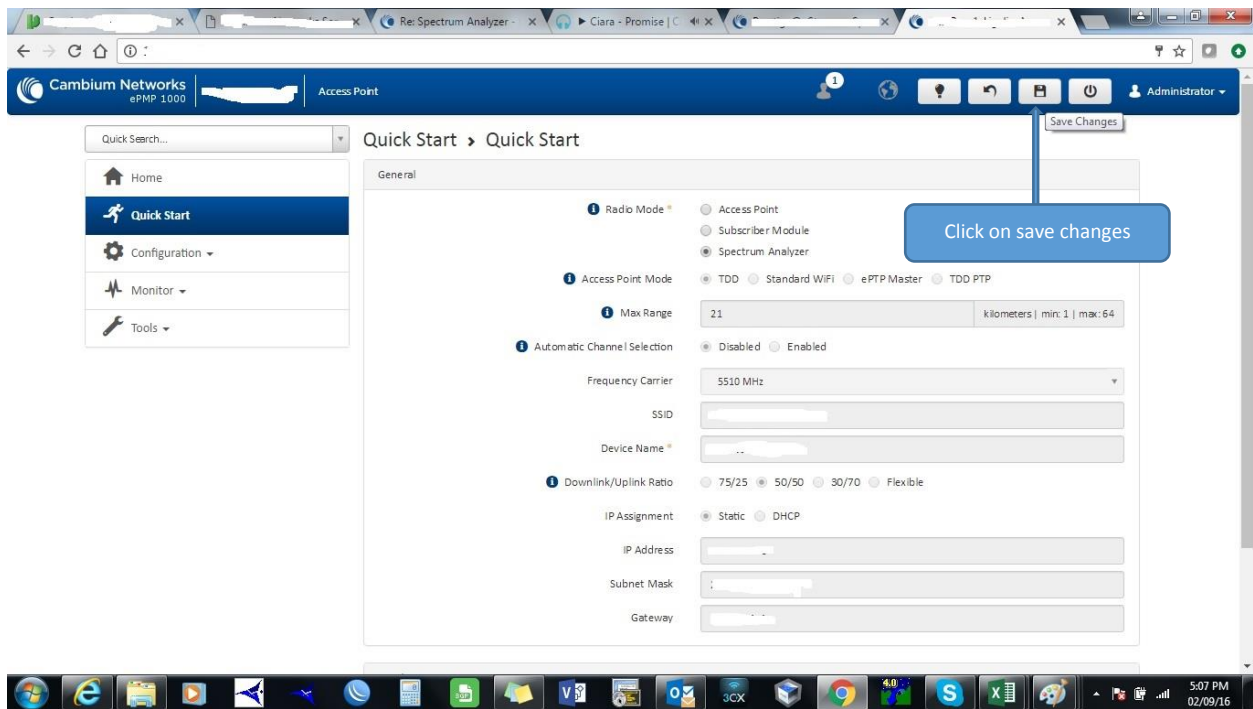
Re: Spectrum Analyzer - ×
▶ Ciara - Promise | C ×

Cambium Networks ePMP 1000
Access Point
1
Save Changes
Administrator

Quick Search...
Home
Quick Start
Configuration
Monitor
Tools

Quick Start › Quick Start

General

Radio Mode * Access Point Subscriber Module Spectrum Analyzer

Click on save changes

Access Point Mode TDD Standard WiFi ePTP Master TDD PTP

Max Range 21 kilometers | min: 1 | max: 64

Automatic Channel Selection Disabled Enabled

Frequency Carrier 5510 MHz

SSID

Device Name *

Downlink/Uplink Ratio 75/25 50/50 30/70 Flexible

IP Assignment Static DHCP

IP Address

Subnet Mask

Gateway

3CX
4.0
5:07 PM
02/09/16